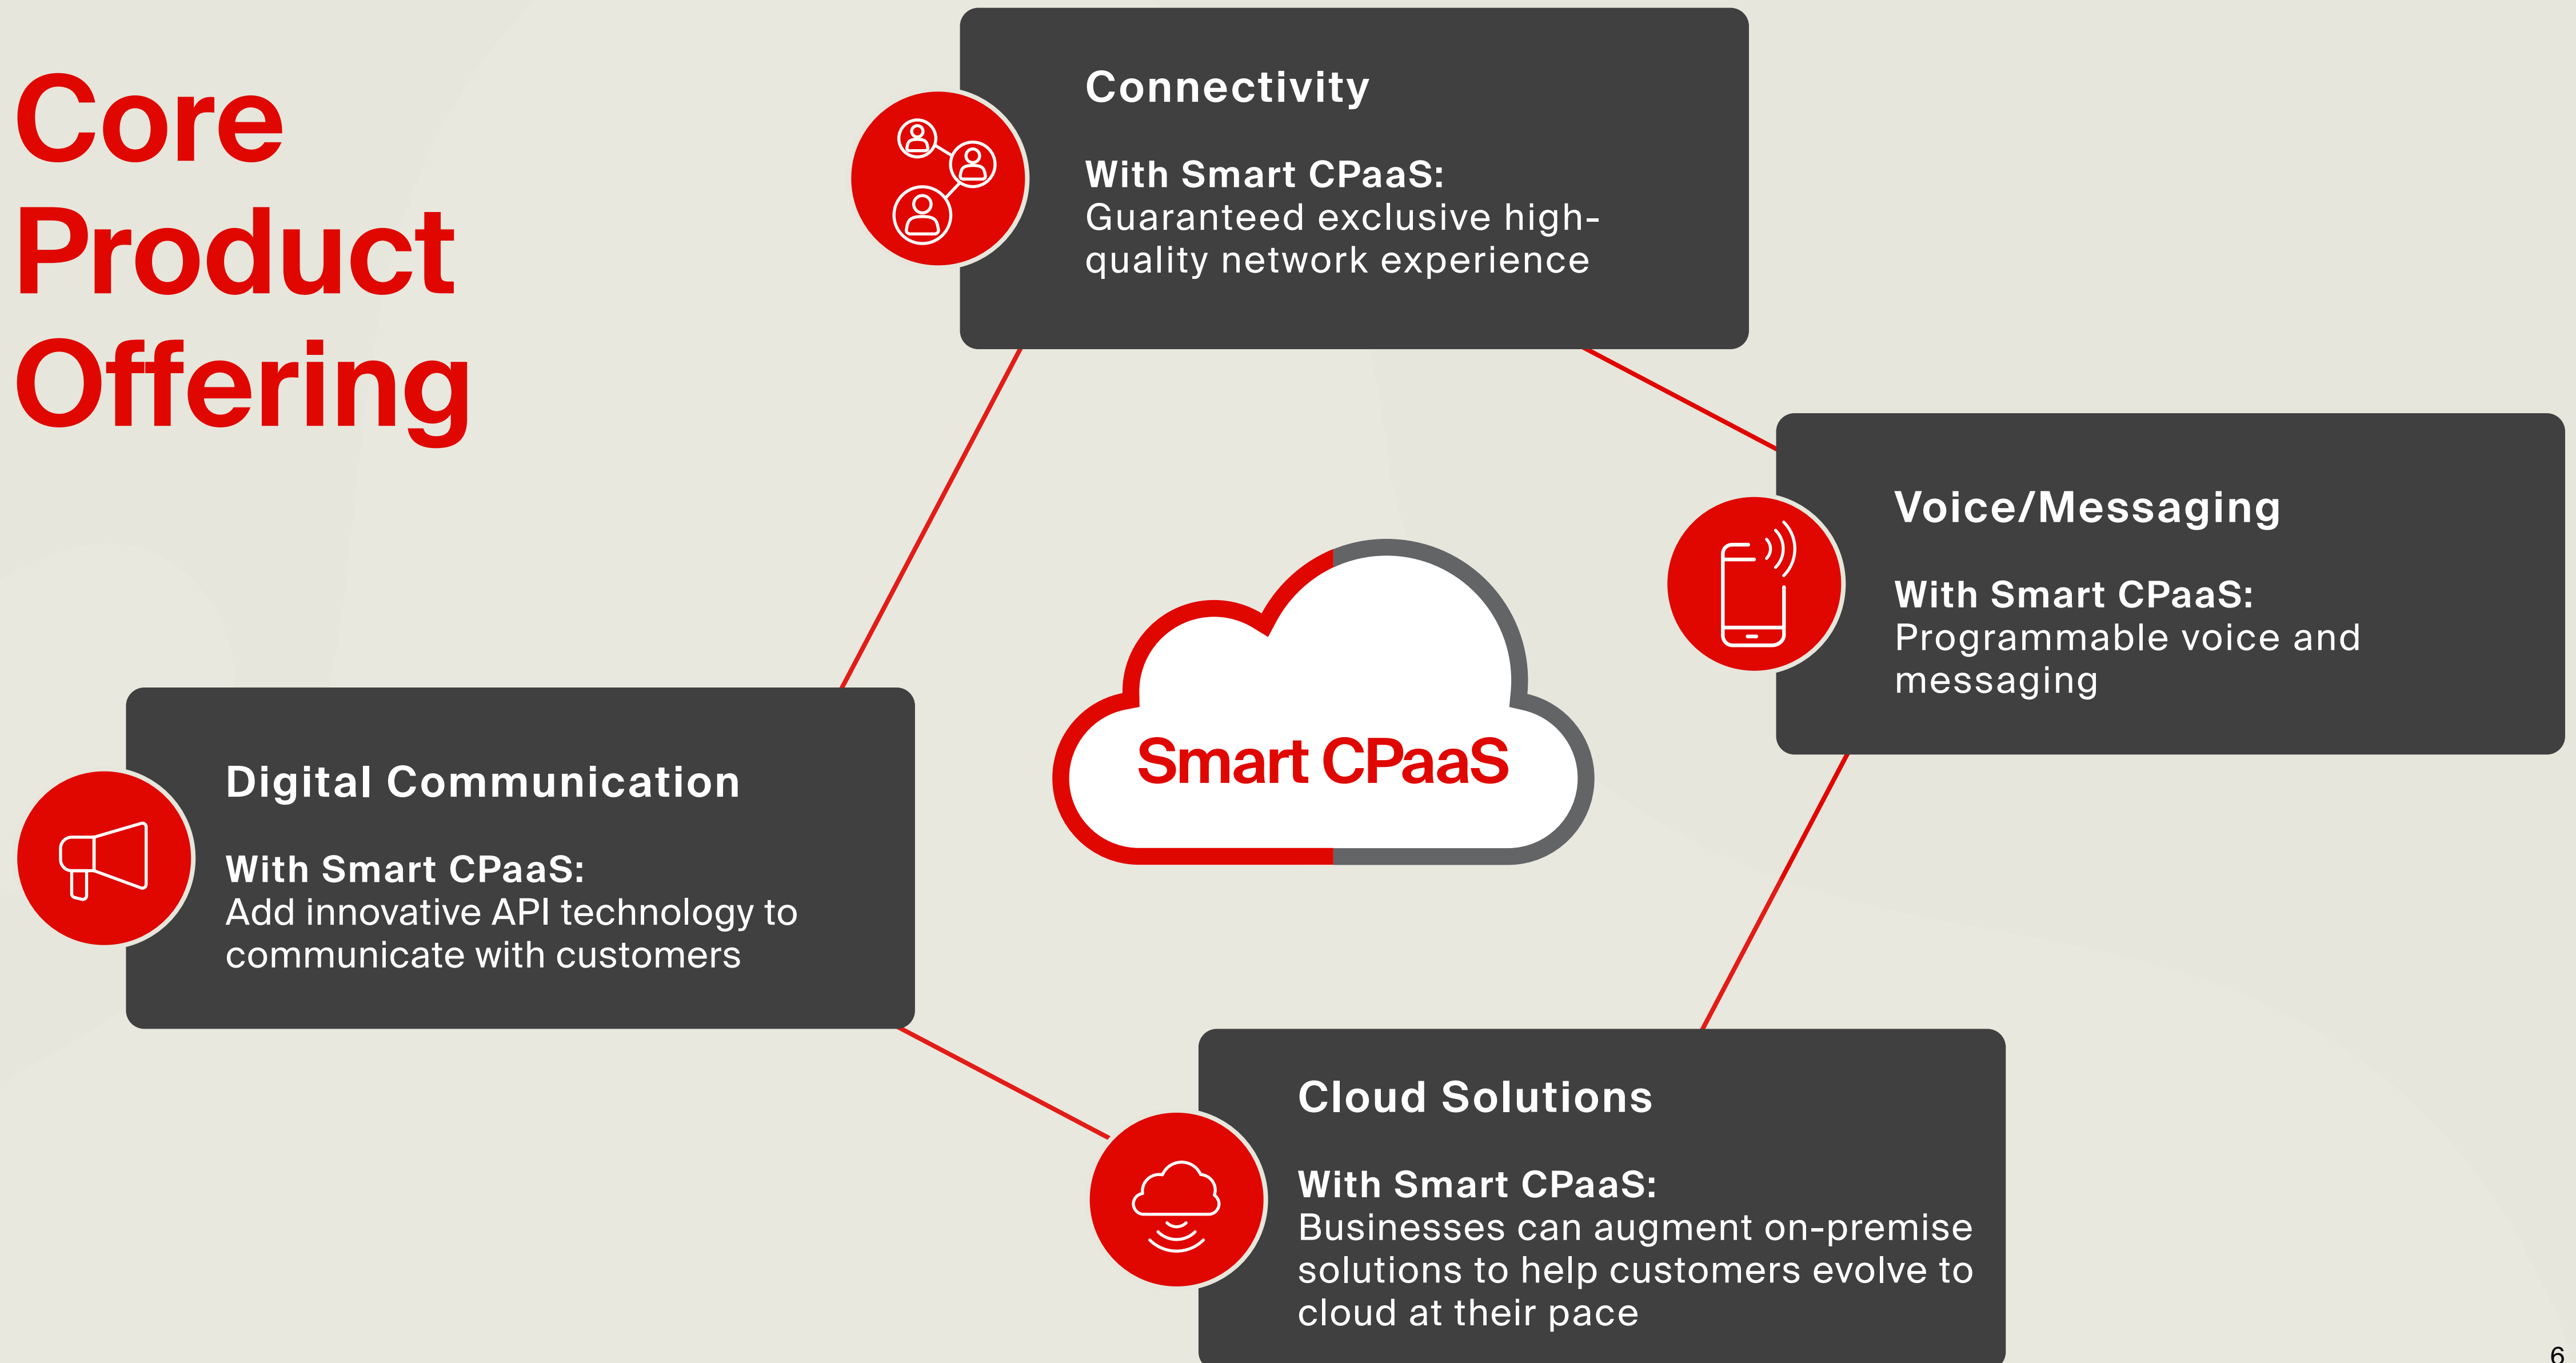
Core Product Offering

Connectivity

With Smart CPaaS:
Guaranteed exclusive high-quality network experience

Voice/Messaging

With Smart CPaaS:
Programmable voice and messaging

Smart CPaaS

Digital Communication

With Smart CPaaS:
Add innovative API technology to communicate with customers

Cloud Solutions

With Smart CPaaS:
Businesses can augment on-premise solutions to help customers evolve to cloud at their pace

6